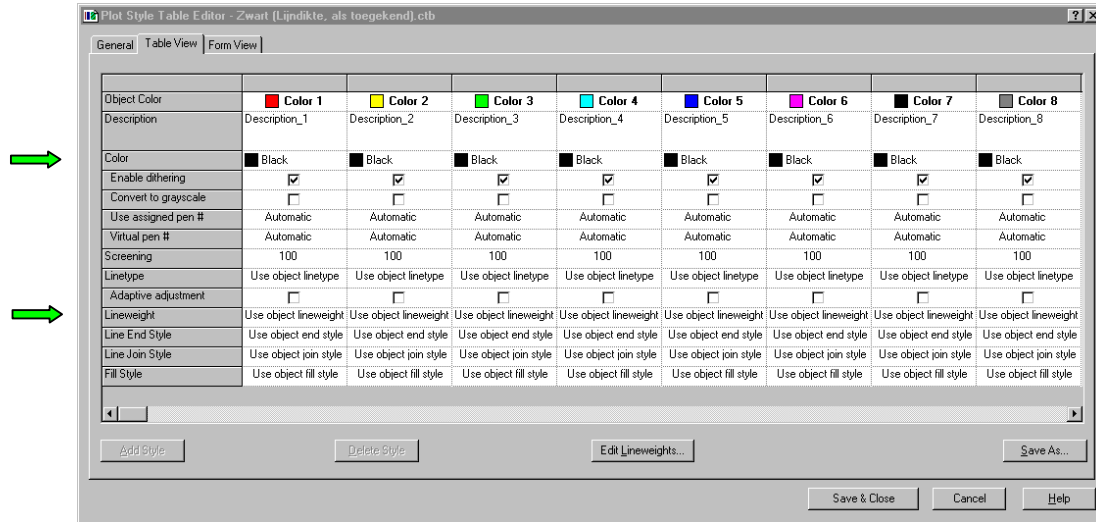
Plot Style Table Editor - Zwart (Lijndikte, als toegekend).ctb

?

General | Table View | Form View

| | | | | | | | | |
|---|---|---|---|---|---|---|---|---|
| Object Color | Color 1 | Color 2 | Color 3 | Color 4 | Color 5 | Color 6 | Color 7 | Color 8 |
| Description | Description_1 | Description_2 | Description_3 | Description_4 | Description_5 | Description_6 | Description_7 | Description_8 |
| Color | Black | Black | Black | Black | Black | Black | Black | Black |
| Enable dithering | ☑ | ☑ | ☑ | ☑ | ☑ | ☑ | ☑ | ☑ |
| Convert to grayscale | ☐ | ☐ | ☐ | ☐ | ☐ | ☐ | ☐ | ☐ |
| Use assigned pen # | Automatic | Automatic | Automatic | Automatic | Automatic | Automatic | Automatic | Automatic |
| Virtual pen # | Automatic | Automatic | Automatic | Automatic | Automatic | Automatic | Automatic | Automatic |
| Screening | 100 | 100 | 100 | 100 | 100 | 100 | 100 | 100 |
| Linetype | Use object linetype | Use object linetype | Use object linetype | Use object linetype | Use object linetype | Use object linetype | Use object linetype | Use object linetype |
| Adaptive adjustment | ☐ | ☐ | ☐ | ☐ | ☐ | ☐ | ☐ | ☐ |
| Lineweight | Use object lineweight | Use object lineweight | Use object lineweight | Use object lineweight | Use object lineweight | Use object lineweight | Use object lineweight | Use object lineweight |
| Line End Style | Use object end style | Use object end style | Use object end style | Use object end style | Use object end style | Use object end style | Use object end style | Use object end style |
| Line Join Style | Use object join style | Use object join style | Use object join style | Use object join style | Use object join style | Use object join style | Use object join style | Use object join style |
| Fill Style | Use object fill style | Use object fill style | Use object fill style | Use object fill style | Use object fill style | Use object fill style | Use object fill style | Use object fill style |

Add Style | Delete Style | Edit Lineweights... | Save As...

Save & Close | Cancel | Help